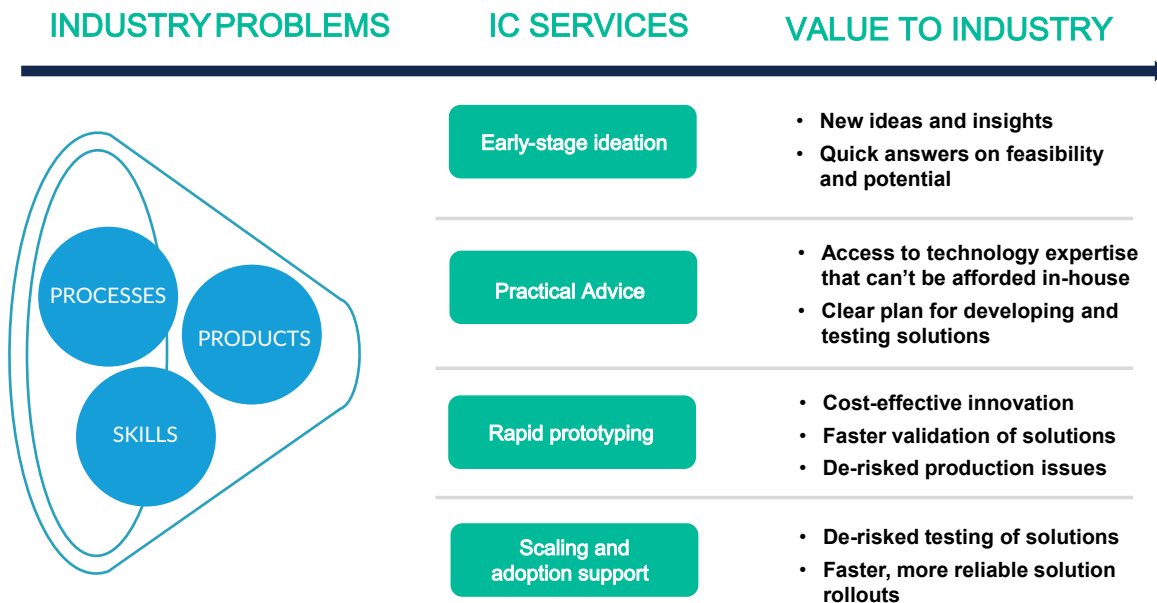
INDUSTRY PROBLEMS

IC SERVICES

VALUE TO INDUSTRY

PROCESSES

PRODUCTS

SKILLS

Early-stage ideation

• New ideas and insights
• Quick answers on feasibility and potential

Practical Advice

• Access to technology expertise that can't be afforded in-house
• Clear plan for developing and testing solutions

Rapid prototyping

• Cost-effective innovation
• Faster validation of solutions
• De-risked production issues

Scaling and adoption support

• De-risked testing of solutions
• Faster, more reliable solution rollouts